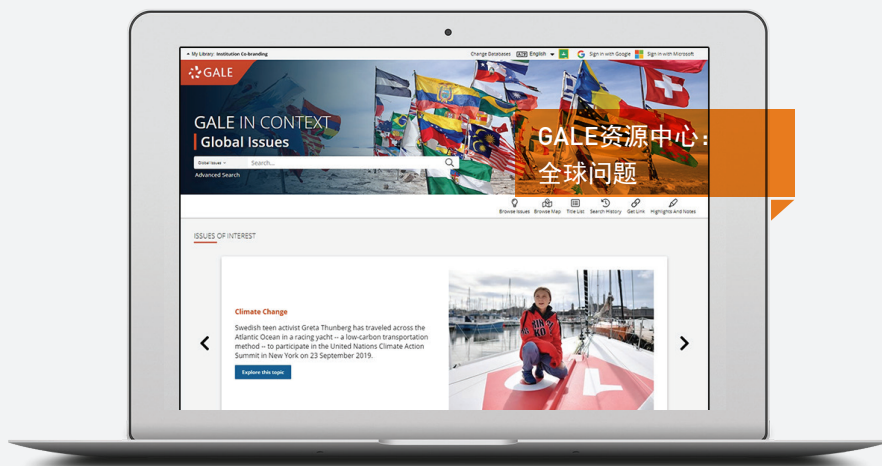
My Library: Institution Co-branding

Change Databases English Sign in with Google Sign in with Microsoft

GALE

GALE IN CONTEXT
Global Issues

Global Issues Search...

Advanced Search

GALE资源中心：
全球问题

Browse Issues Browse Map Title List Search History Get Link Highlights And Notes

ISSUES OF INTEREST

Climate Change

Swedish teen activist Greta Thunberg has traveled across the Atlantic Ocean in a racing yacht -- a low-carbon transportation method -- to participate in the United Nations Climate Action Summit in New York on 23 September 2019.

Explore this topic